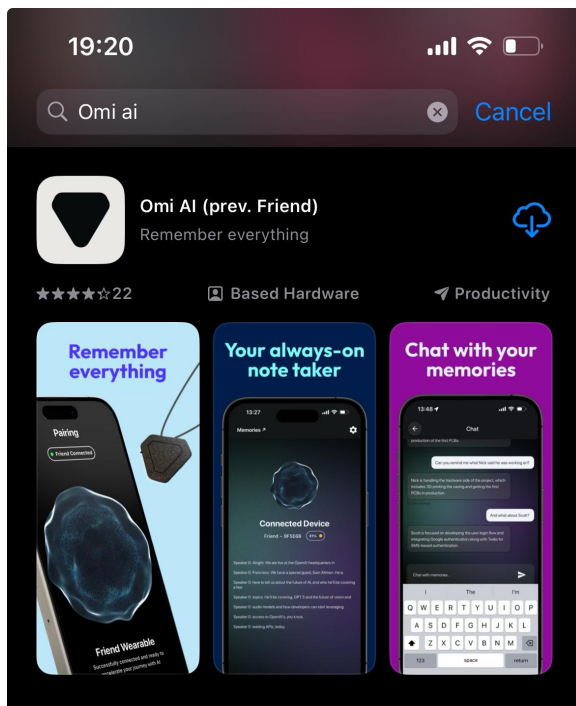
19:20

Omi ai

Cancel

Omi AI (prev. Friend)

Remember everything

★★★★☆22

Based Hardware

Productivity

Remember everything

Pairing

Friend Connected

Friend Wearable

Successfully connected and ready to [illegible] your journey with AI

Your always-on note taker

13:27

Memories

Connected Device

Friend – 5FSE6B

Chat with your memories

13:48

Chat

Can you remind me what Nick said he was working on?

And what about Scott?

Chat with memories...

I The I'm

Q W E R T Y U I O P

A S D F G H J K L

Z X C V B N M

123 space return